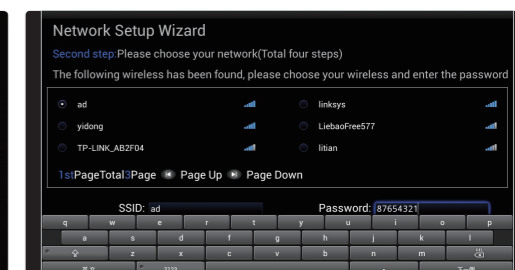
Network Setup Wizard

Second step:Please choose your network(Total four steps)

The following wireless has been found, please choose your wireless and enter the password

| | |
|---|---|
| ad | linksys |
| yidong | LiebaoFree577 |
| TP-LINK_AB2F04 | litian |

1stPageTotal3Page Page Up Page Down

SSID: ad

Password: 87654321

q w e r t y u i o p
a s d f g h j k l
z x c v b n m
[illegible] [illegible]